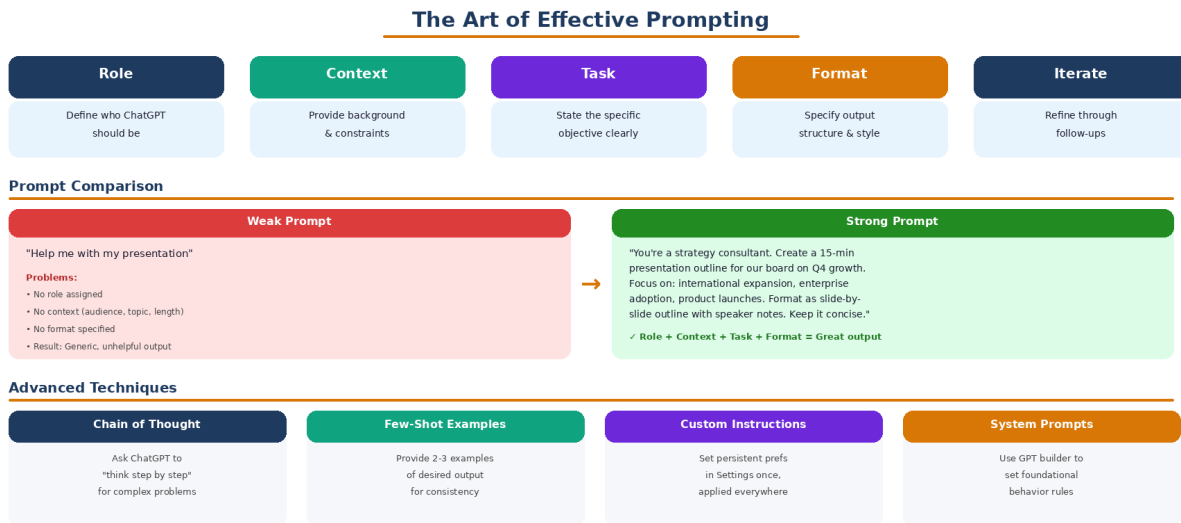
The Art of Effective Prompting

Role
Define who ChatGPT should be

Context
Provide background & constraints

Task
State the specific objective clearly

Format
Specify output structure & style

Iterate
Refine through follow-ups

Prompt Comparison

Weak Prompt
"Help me with my presentation"
Problems:
• No role assigned
• No context (audience, topic, length)
• No format specified
• Result: Generic, unhelpful output

→

Strong Prompt
"You're a strategy consultant. Create a 15-min presentation outline for our board on Q4 growth. Focus on: international expansion, enterprise adoption, product launches. Format as slide-by-slide outline with speaker notes. Keep it concise."
✓ Role + Context + Task + Format = Great output

Advanced Techniques

Chain of Thought
Ask ChatGPT to "think step by step" for complex problems

Few-Shot Examples
Provide 2-3 examples of desired output for consistency

Custom Instructions
Set persistent prefs in Settings once, applied everywhere

System Prompts
Use GPT builder to set foundational behavior rules